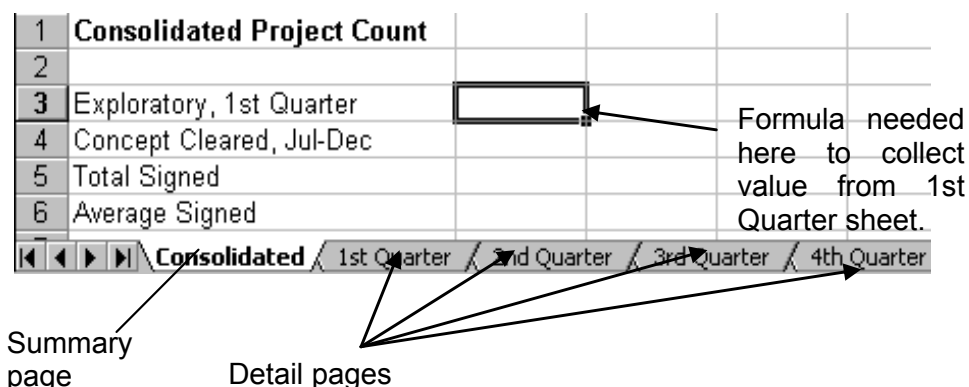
| | |
|---|---|
| 1 | Consolidated Project Count |
| 2 | |
| 3 | Exploratory, 1st Quarter |
| 4 | Concept Cleared, Jul-Dec |
| 5 | Total Signed |
| 6 | Average Signed |

Consolidated 1st Quarter 2nd Quarter 3rd Quarter 4th Quarter

Formula needed here to collect value from 1st Quarter sheet.

Summary page

Detail pages